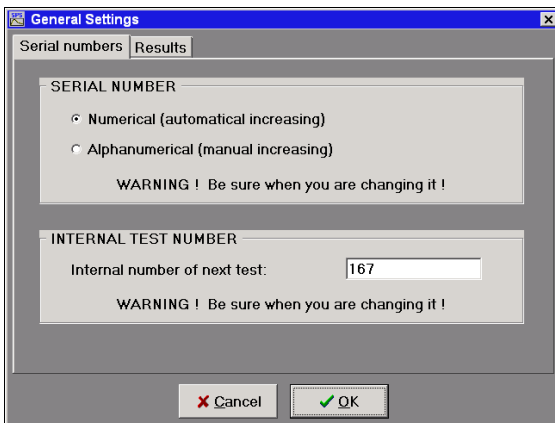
General Settings

Serial numbers | Results

SERIAL NUMBER

Numerical (automatical increasing)

Alphanumerical (manual increasing)

WARNING ! Be sure when you are changing it !

INTERNAL TEST NUMBER

Internal number of next test: 167

WARNING ! Be sure when you are changing it !

Cancel

OK